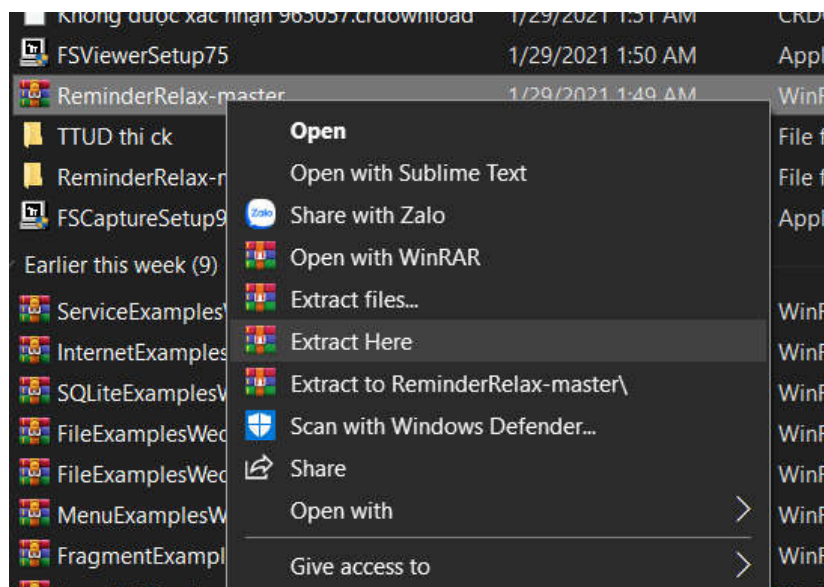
Không được xác nhận 965057.crdownload 1/29/2021 1:51 AM CRD
FSViewerSetup75 1/29/2021 1:50 AM Appl
ReminderRelax-master 1/29/2021 1:49 AM WinF
TTUD thi ck File f
ReminderRelax-r File f
FSCaptureSetup9 Appl
Earlier this week (9)
ServiceExamples WinF
InternetExamples WinF
SQLiteExamplesW WinF
FileExamplesWec WinF
FileExamplesWec WinF
MenuExamplesW WinF
FragmentExampl WinF

Open
Open with Sublime Text
Share with Zalo
Open with WinRAR
Extract files...
Extract Here
Extract to ReminderRelax-master\
Scan with Windows Defender...
Share
Open with
Give access to